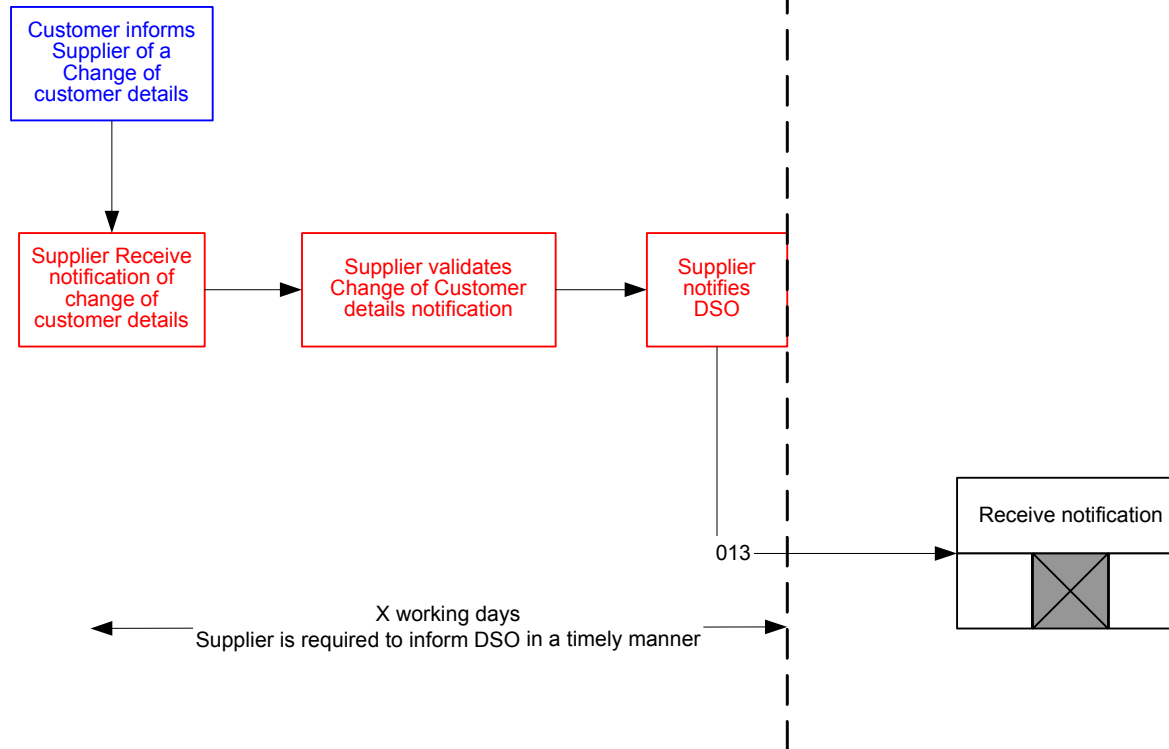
Customer informs Supplier of a Change of customer details

Supplier Receive notification of change of customer details

Supplier validates Change of Customer details notification

Supplier notifies DSO

013

Receive notification

X working days
Supplier is required to inform DSO in a timely manner